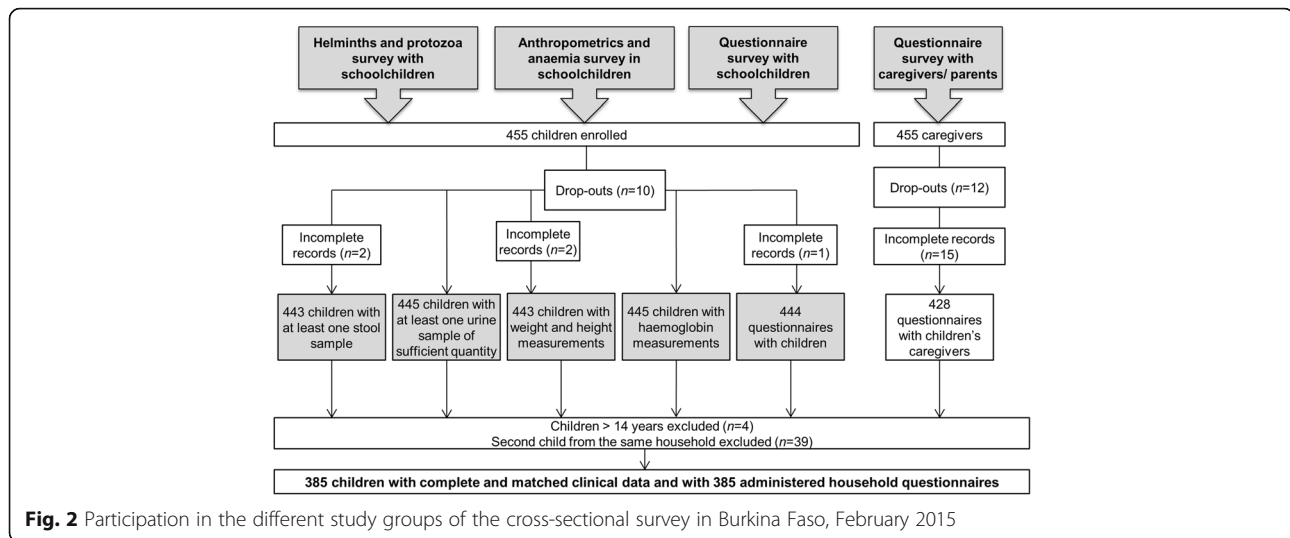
Helminths and protozoa survey with schoolchildren

Anthropometrics and anaemia survey in schoolchildren

Questionnaire survey with schoolchildren

Questionnaire survey with caregivers/ parents

455 children enrolled

455 caregivers

Drop-outs ($n$=10)

Drop-outs ($n$=12)

Incomplete records ($n$=2)

Incomplete records ($n$=2)

Incomplete records ($n$=1)

Incomplete records ($n$=15)

443 children with at least one stool sample

445 children with at least one urine sample of sufficient quantity

443 children with weight and height measurements

445 children with haemoglobin measurements

444 questionnaires with children

428 questionnaires with children's caregivers

Children > 14 years excluded ($n$=4)
Second child from the same household excluded ($n$=39)

385 children with complete and matched clinical data and with 385 administered household questionnaires

Fig. 2 Participation in the different study groups of the cross-sectional survey in Burkina Faso, February 2015